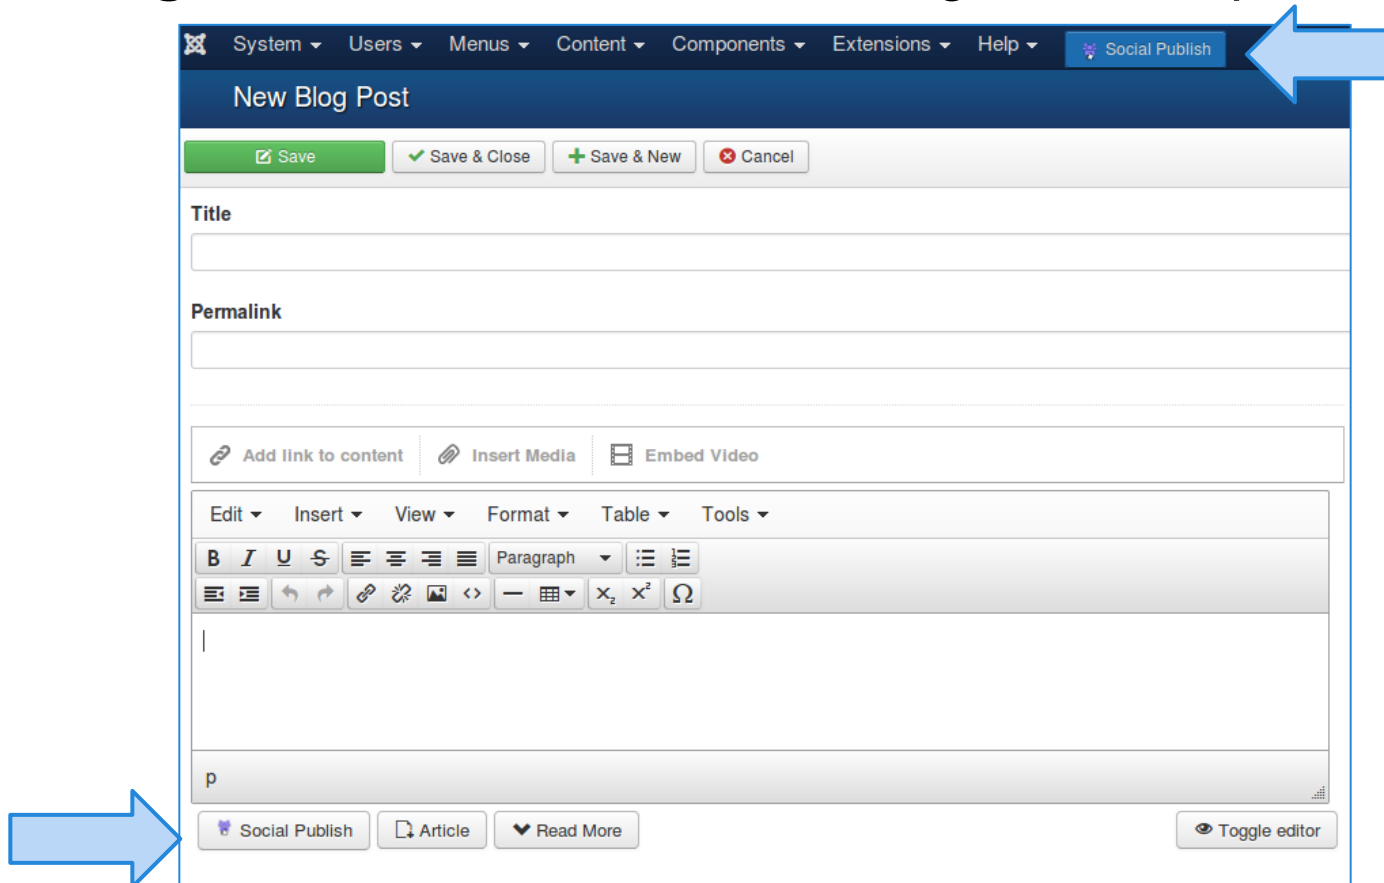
System Users Menus Content Components Extensions Help Social Publish

New Blog Post

Save Save & Close Save & New Cancel

Title

Permalink

Add link to content Insert Media Embed Video

Edit Insert View Format Table Tools

B I U S Paragraph

$x_2$ $x^2$ Ω

p

Social Publish Article Read More Toggle editor